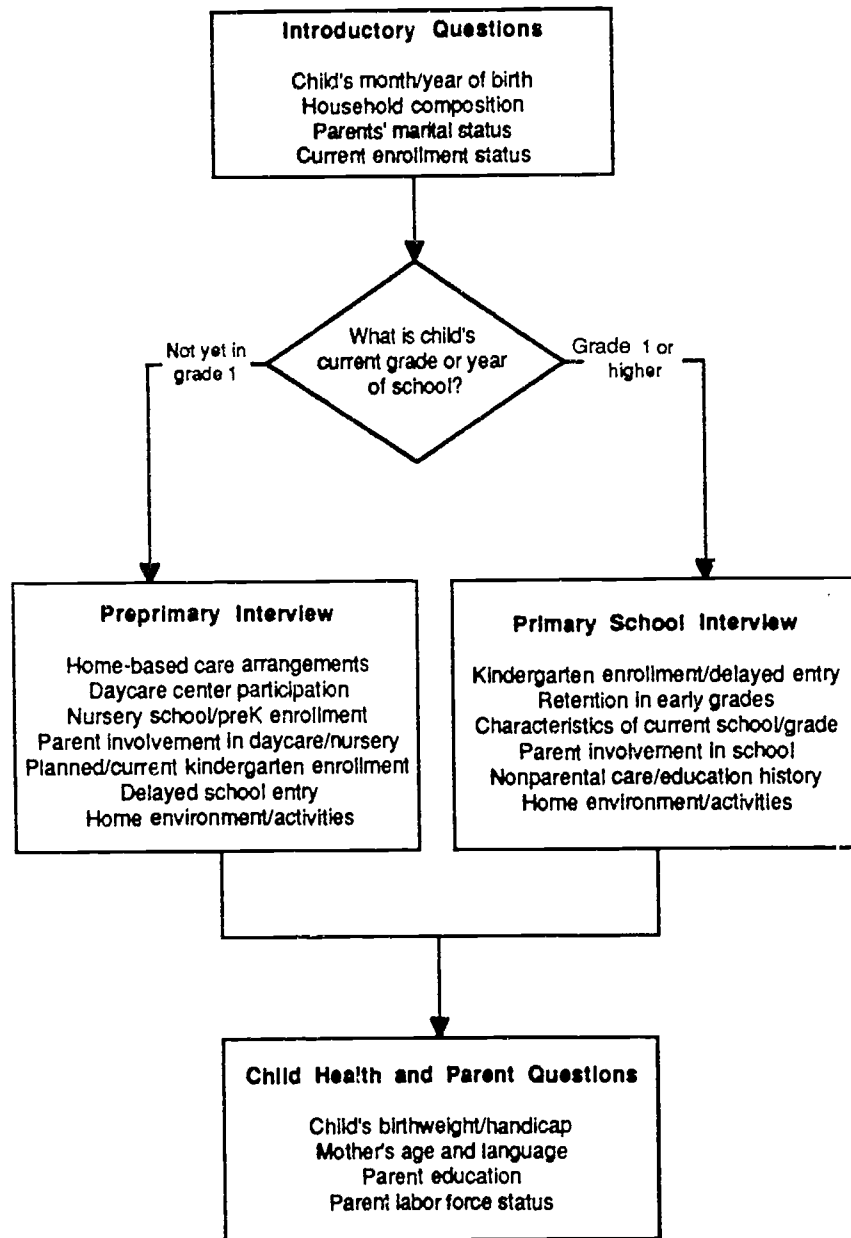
Introductory Questions

Child's month/year of birth
Household composition
Parents' marital status
Current enrollment status

What is child's current grade or year of school?

Not yet in grade 1

Grade 1 or higher

Preprimary Interview

Home-based care arrangements
Daycare center participation
Nursery school/preK enrollment
Parent involvement in daycare/nursery
Planned/current kindergarten enrollment
Delayed school entry
Home environment/activities

Primary School Interview

Kindergarten enrollment/delayed entry
Retention in early grades
Characteristics of current school/grade
Parent involvement in school
Nonparental care/education history
Home environment/activities

Child Health and Parent Questions

Child's birthweight/handicap
Mother's age and language
Parent education
Parent labor force status